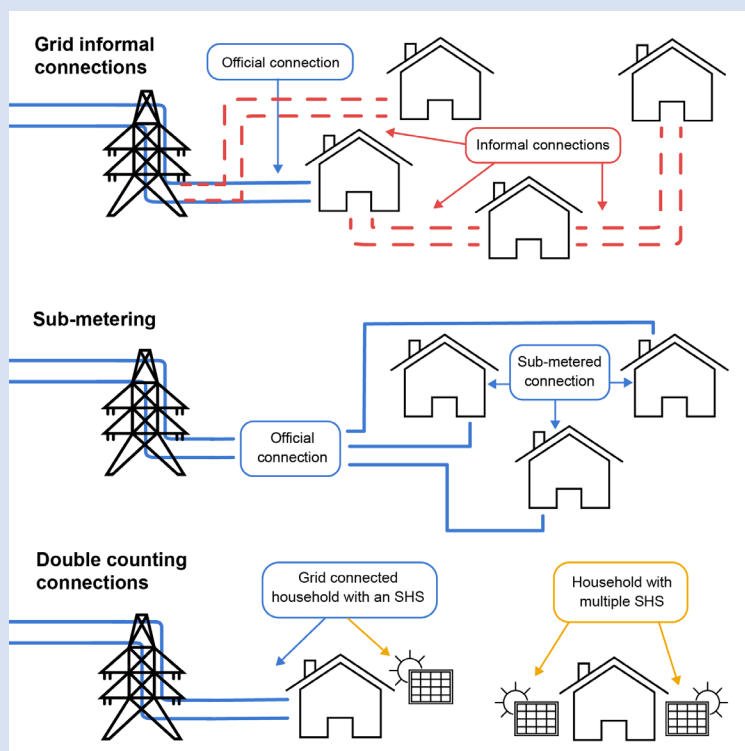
Grid informal connections

Official connection

Informal connections

Sub-metering

Sub-metered connection

Official connection

Double counting connections

Grid connected household with an SHS

Household with multiple SHS